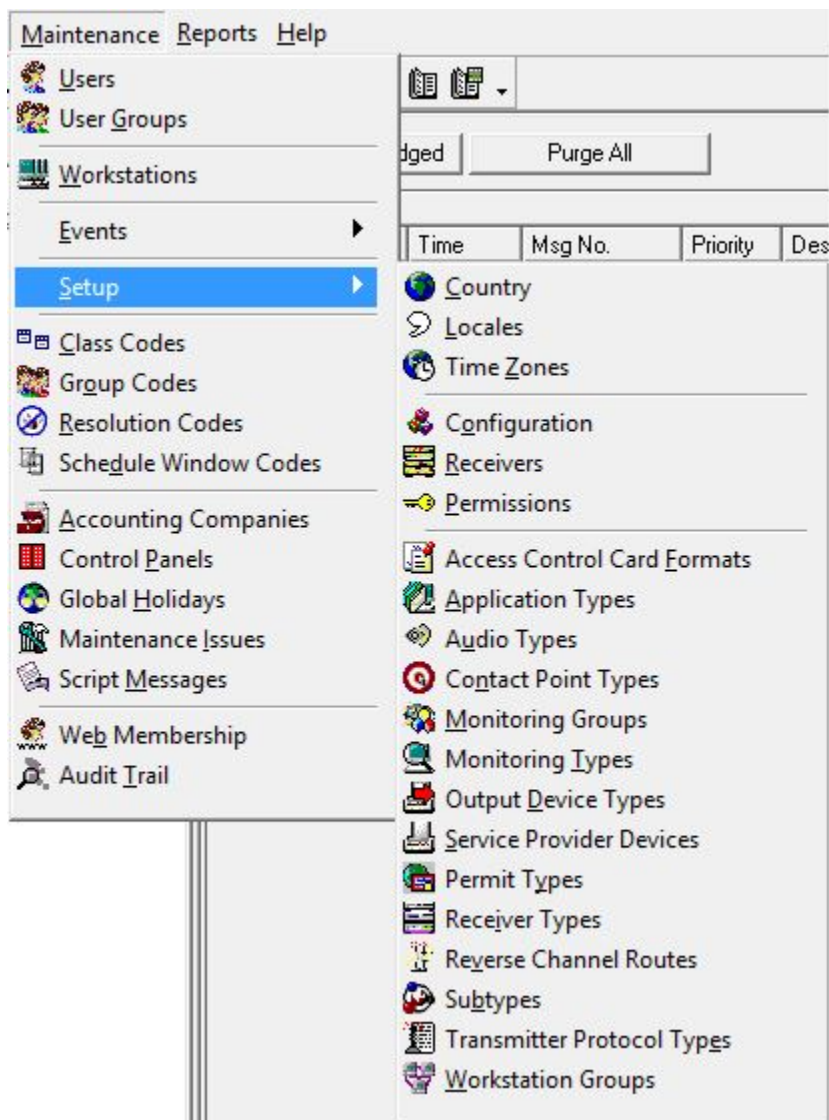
Maintenance Reports Help

Users
User Groups

Workstations

Events

Setup

Class Codes
Group Codes
Resolution Codes
Schedule Window Codes

Accounting Companies
Control Panels
Global Holidays
Maintenance Issues
Script Messages

Web Membership
Audit Trail

dged
Purge All

Time
Msg No.
Priority
Des

Country
Locales
Time Zones

Configuration
Receivers
Permissions

Access Control Card Formats
Application Types
Audio Types
Contact Point Types
Monitoring Groups
Monitoring Types
Output Device Types
Service Provider Devices
Permit Types
Receiver Types
Reverse Channel Routes
Subtypes
Transmitter Protocol Types
Workstation Groups